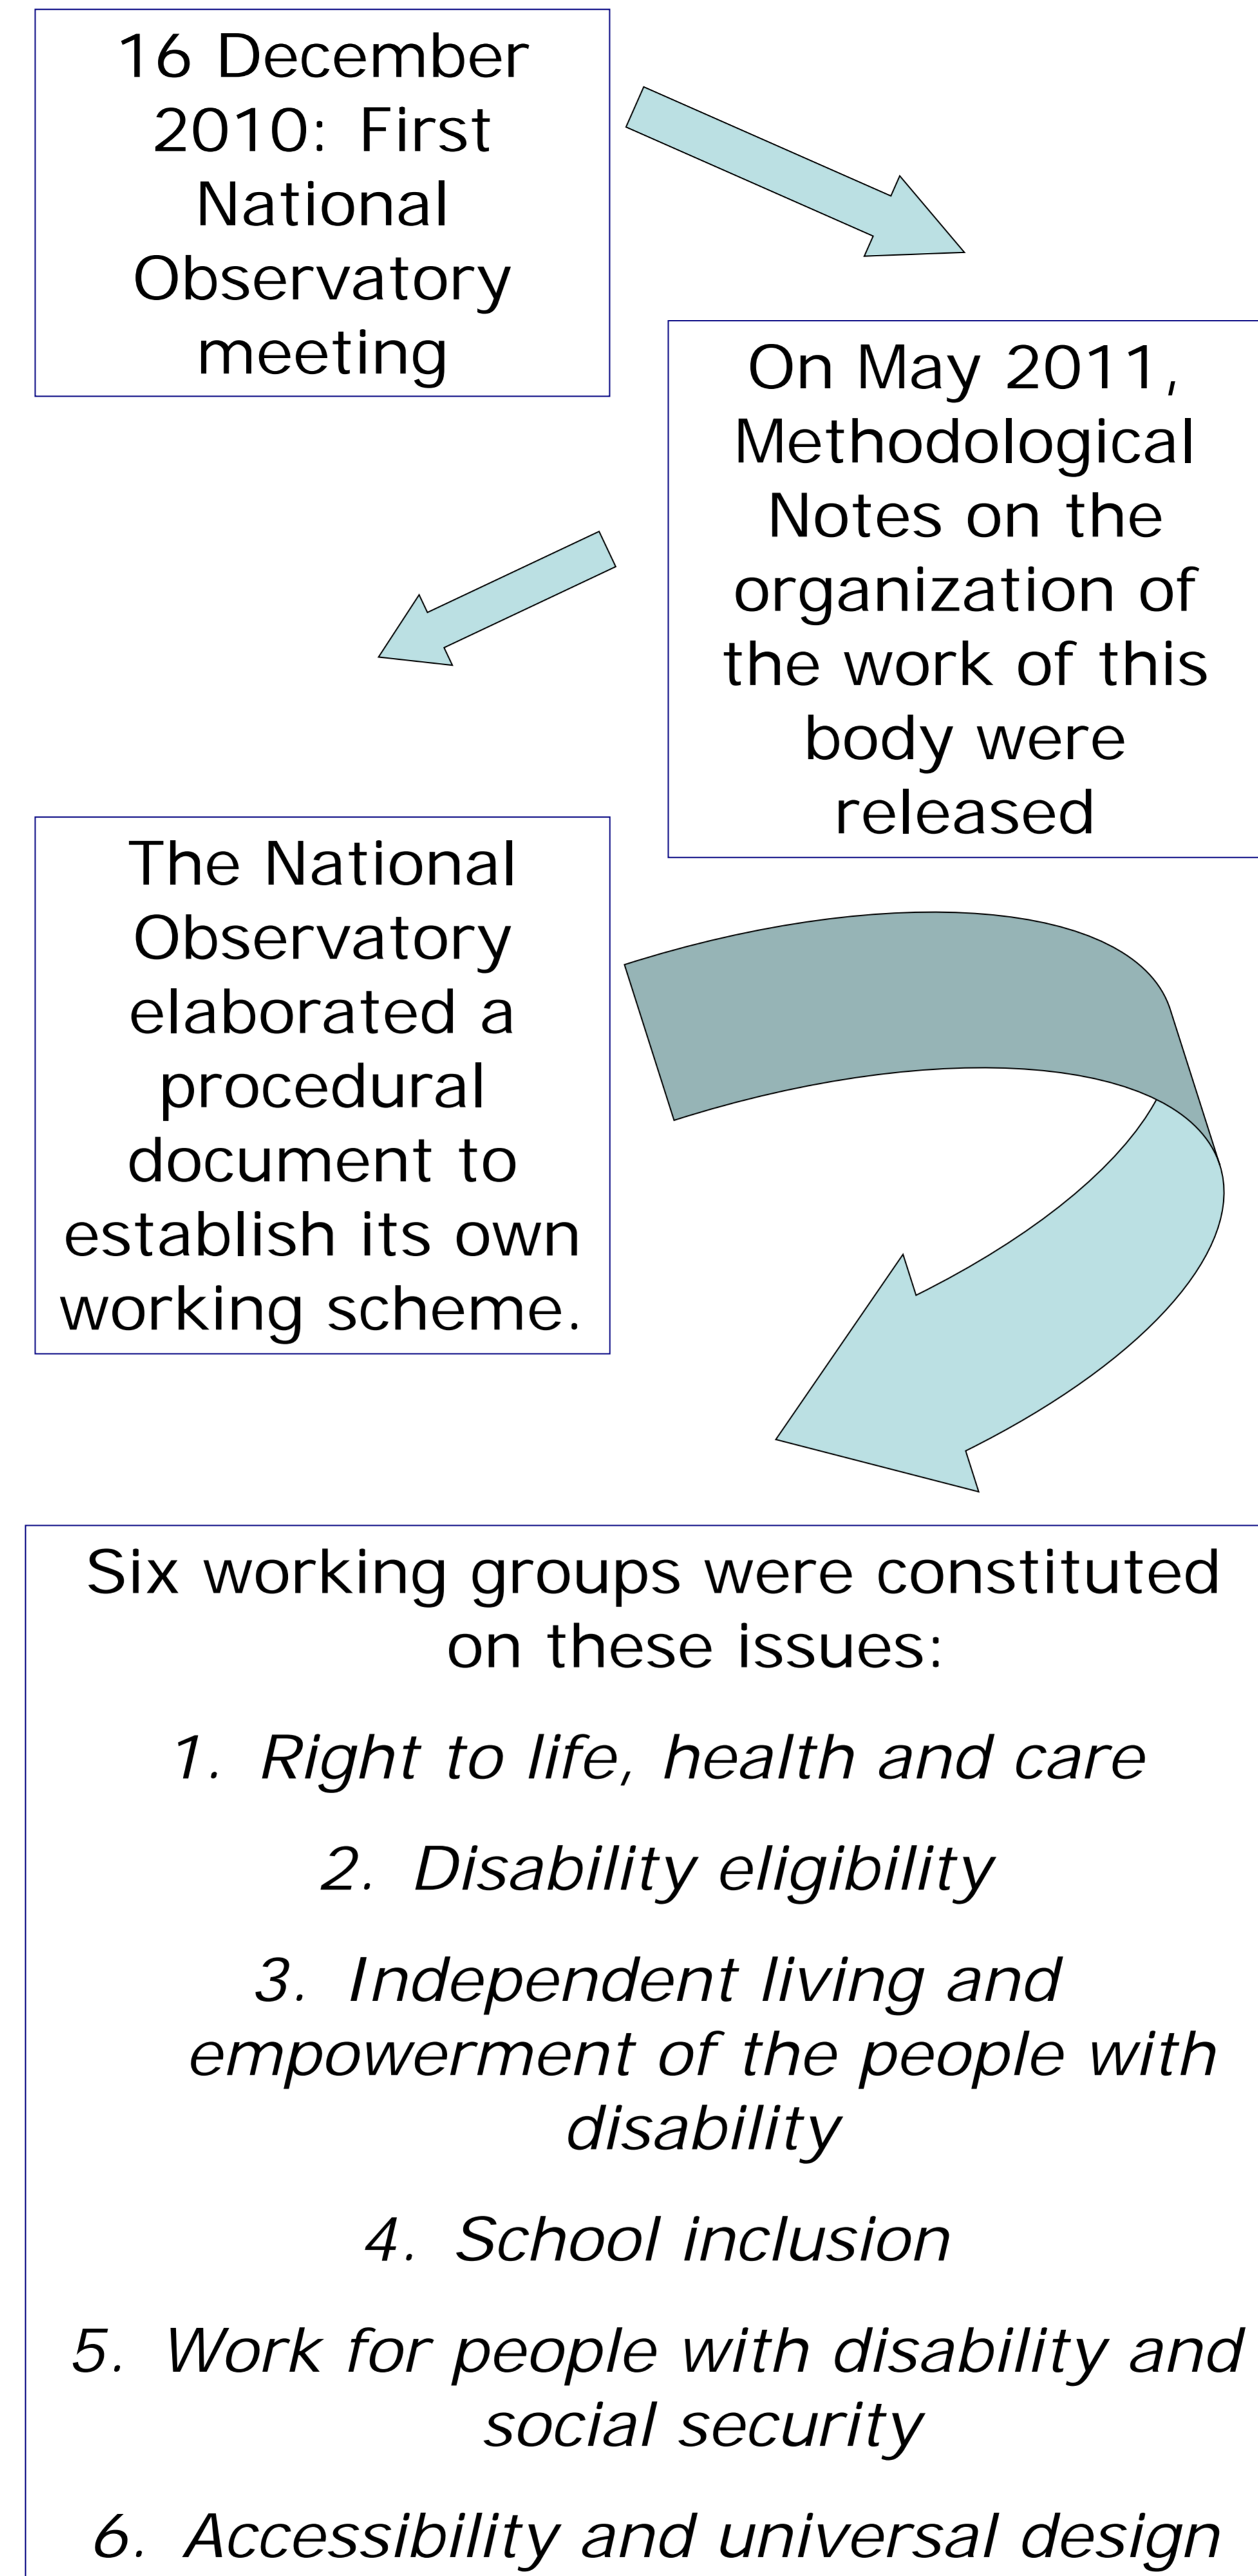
16 December 2010: First National Observatory meeting

On May 2011, Methodological Notes on the organization of the work of this body were released

The National Observatory elaborated a procedural document to establish its own working scheme.

Six working groups were constituted on these issues:

1. Right to life, health and care

2. Disability eligibility

3. Independent living and empowerment of the people with disability

4. School inclusion

5. Work for people with disability and social security

6. Accessibility and universal design